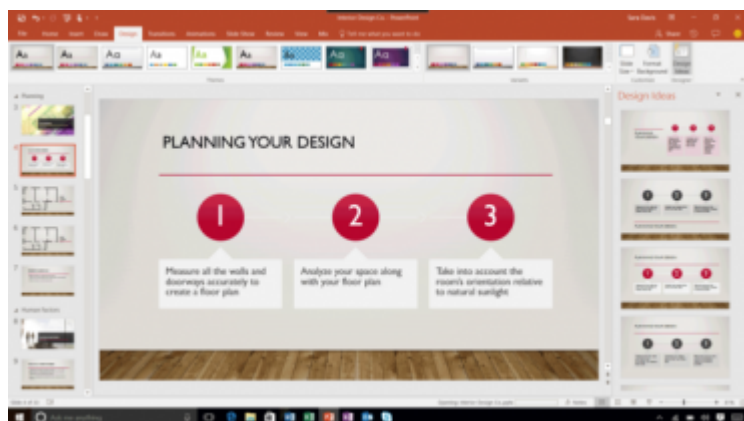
Interior Design Co. - PowerPoint

Design

Design Ideas

PLANNING YOUR DESIGN

1

Measure all the walls and doorways accurately to create a floor plan

2

Analyze your space along with your floor plan

3

Take into account the room's orientation relative to natural sunlight

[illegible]